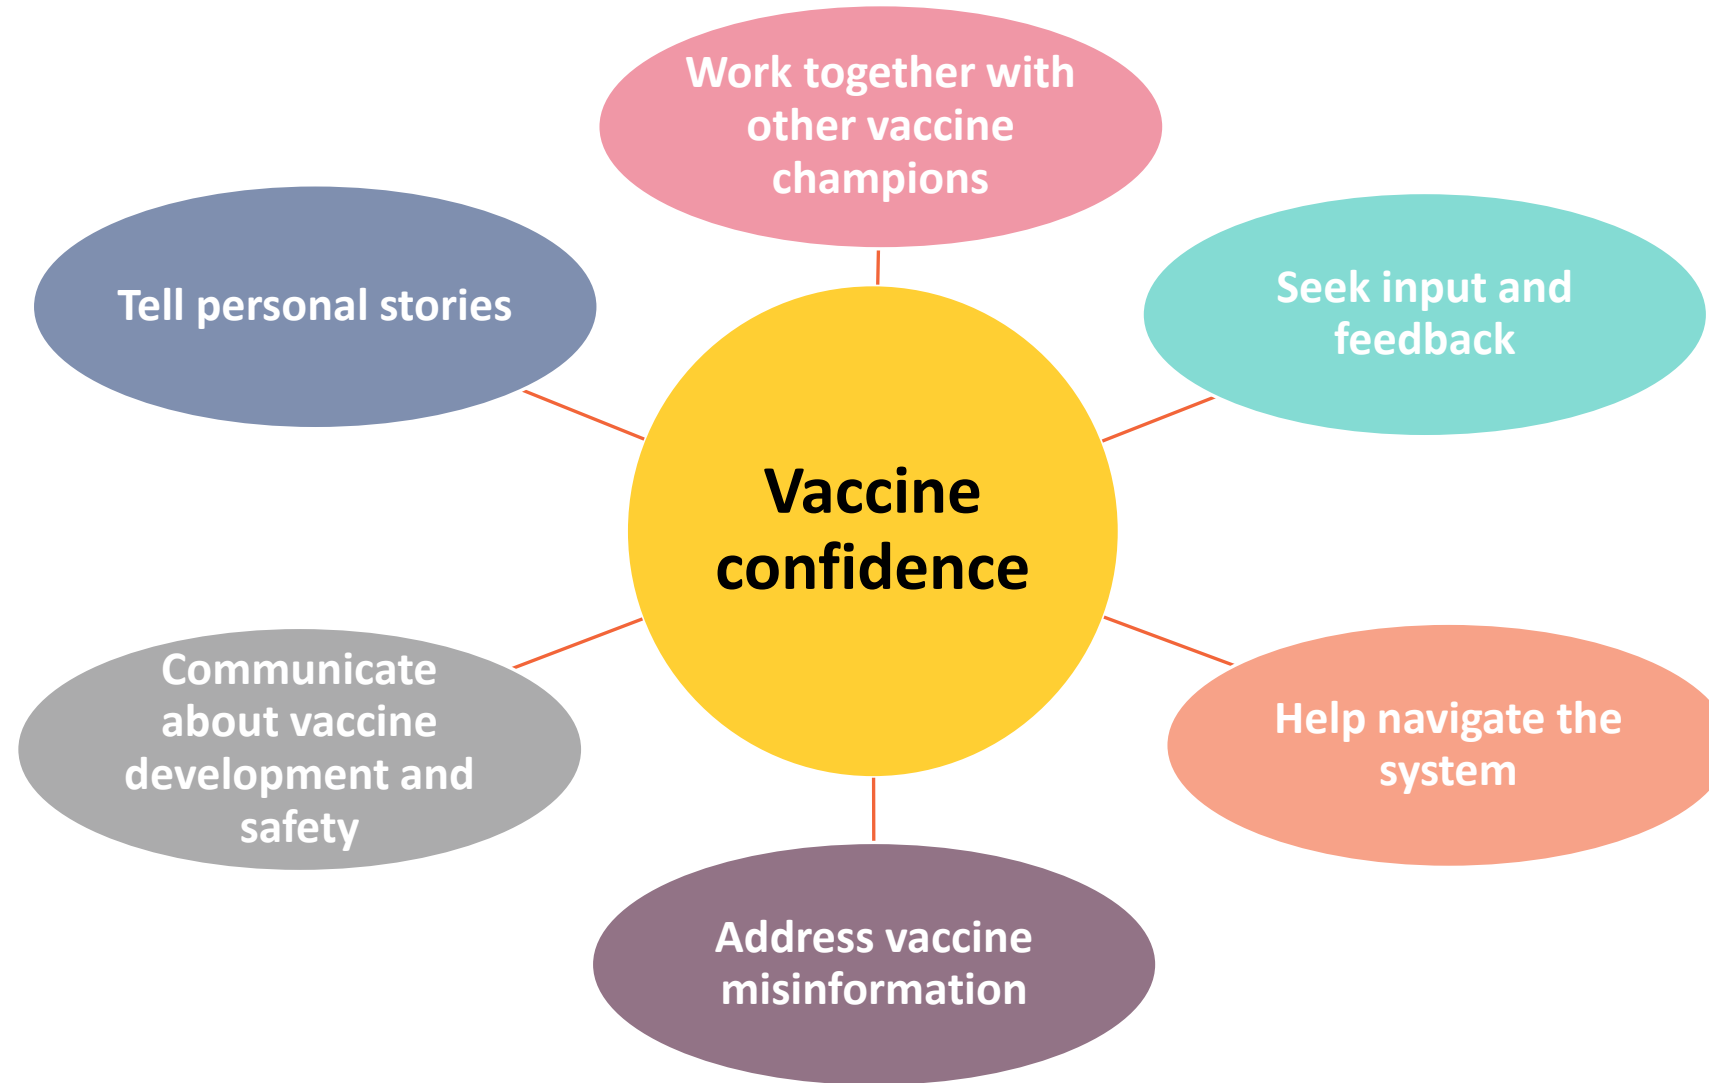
Work together with other vaccine champions

Tell personal stories

Seek input and feedback

Vaccine confidence

Communicate about vaccine development and safety

Help navigate the system

Address vaccine misinformation